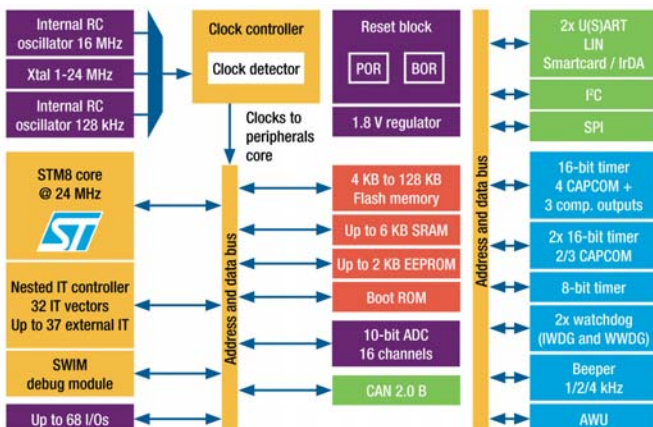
Internal RC oscillator 16 MHz

Xtal 1-24 MHz

Internal RC oscillator 128 kHz

Clock controller

Clock detector

Clocks to peripherals core

Reset block

POR

BOR

1.8 V regulator

STM8 core @ 24 MHz

Nested IT controller 32 IT vectors Up to 37 external IT

SWIM debug module

Up to 68 I/Os

Address and data bus

4 KB to 128 KB Flash memory

Up to 6 KB SRAM

Up to 2 KB EEPROM

Boot ROM

10-bit ADC 16 channels

CAN 2.0 B

Address and data bus

2x U(S)ART LIN Smartcard / IrDA

I²C

SPI

16-bit timer 4 CAPCOM + 3 comp. outputs

2x 16-bit timer 2/3 CAPCOM

8-bit timer

2x watchdog (IWDG and WWDG)

Beeper 1/2/4 kHz

AWU